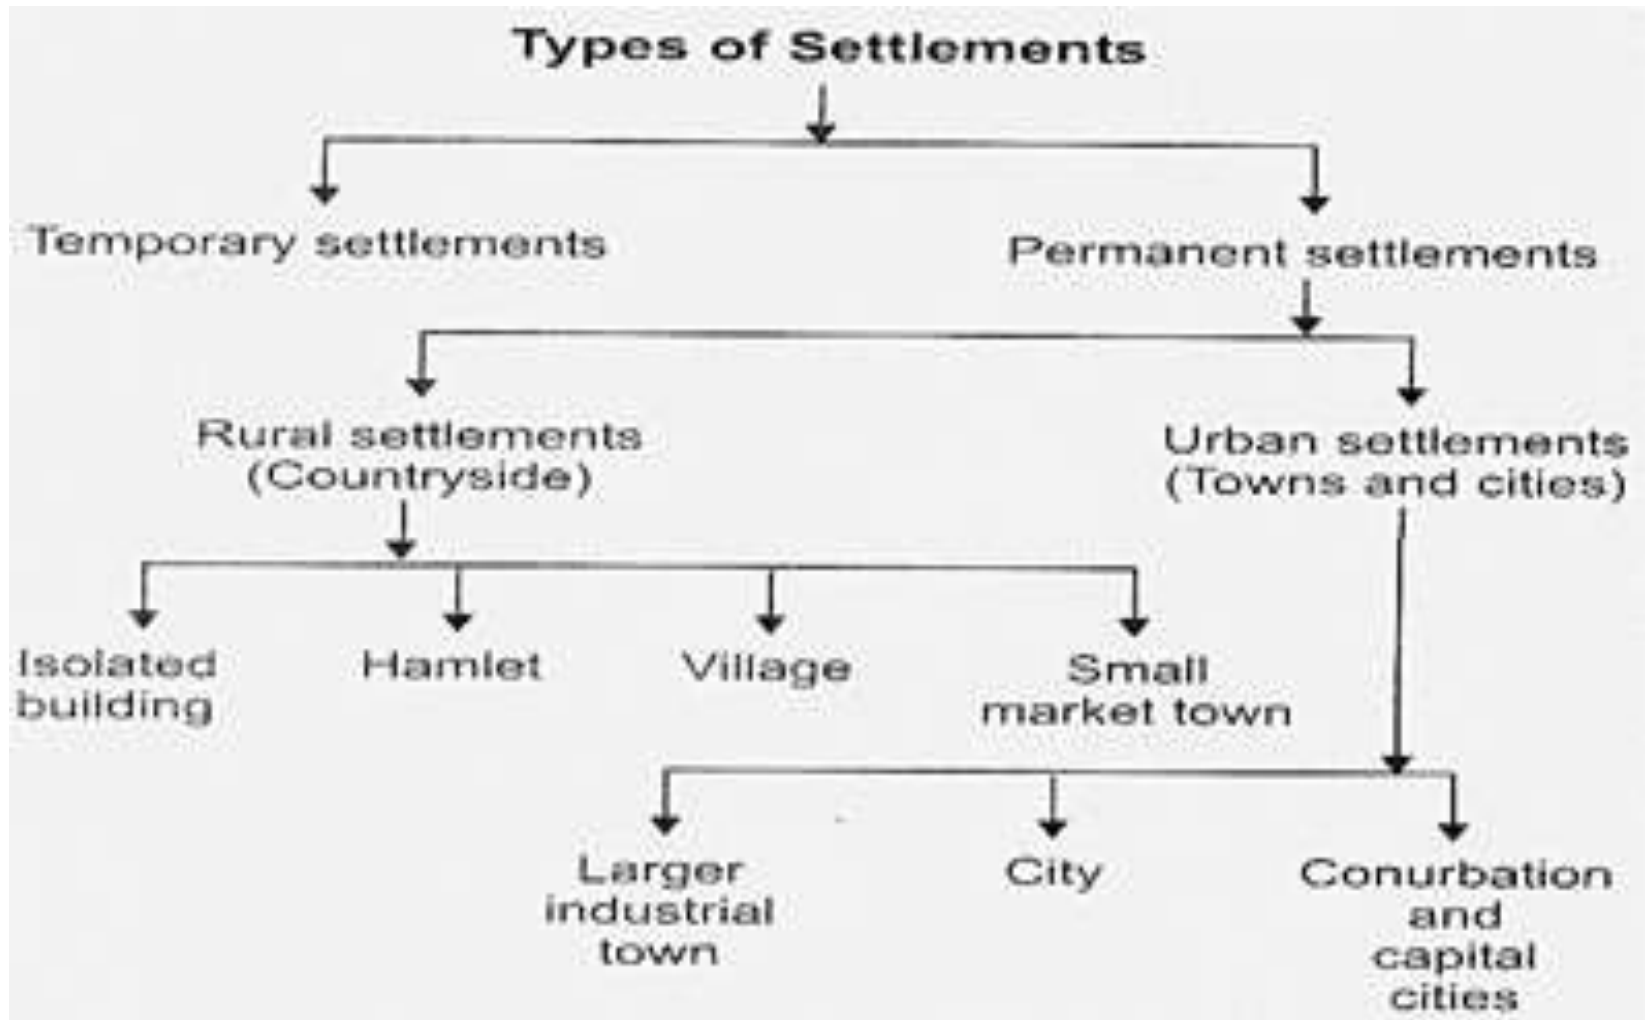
Types of Settlements

Temporary settlements

Permanent settlements

Rural settlements (Countryside)

Urban settlements (Towns and cities)

Isolated building

Hamlet

Village

Small market town

Larger industrial town

City

Conurbation and capital cities